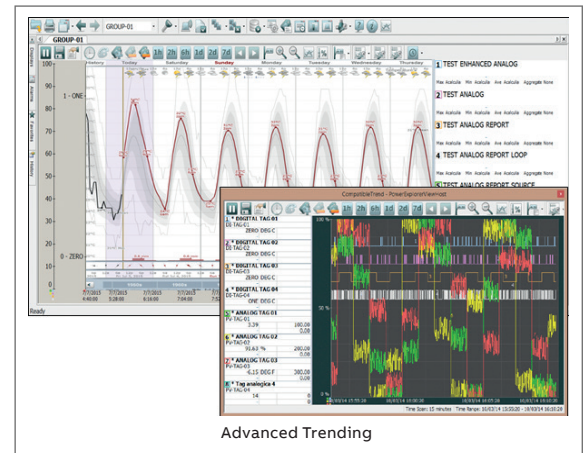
GROUP-01

GROUP-01

1h 2h 6h 1d 2d 7d

History Today Saturday Sunday Monday Tuesday Wednesday Thursday

1 - ONE

0 - ZERO

7/7/2015 4:40:00

7/7/2015 5:28:00

7/7/2015 6:16:00

7/7/2015 7:04:00

Ready

1 TEST ENHANCED ANALOG

Max Acalcolo Min Acalcolo Ave Acalcolo Aggregate None

2 TEST ANALOG

Max Acalcolo Min Acalcolo Ave Acalcolo Aggregate None

3 TEST ANALOG REPORT

Max Acalcolo Min Acalcolo Ave Acalcolo Aggregate None

4 TEST ANALOG REPORT LOOP

Max Acalcolo Min Acalcolo Ave Acalcolo Aggregate None

5 TEST ANALOG REPORT SOURCE

CompatibleTrend - PowerExplorerViewhost

1h 2h 6h 1d 2d 7d

1 DIGITAL TAG 01
DS-TAG-01
ZERO DBG C

2 DIGITAL TAG 02
DS-TAG-02
ZERO DBG C

3 DIGITAL TAG 03
DS-TAG-03
ZERO DBG C

4 DIGITAL TAG 04
DS-TAG-04
ONE DBG C

5 ANALOG TAG 01
PV-TAG-01
3.39 100.00
0.00

6 ANALOG TAG 02
PV-TAG-02
93.63 % 200.00
0.00

7 ANALOG TAG 03
PV-TAG-03
6.15 DEGF 300.00
0.00

8 Tag analogica 4
PV-TAG-04
14 0

100 %

50 %

0 %

Time Span: 15 minutes Time Range: 10/03/14 10:00:00 - 10/03/14 10:15:00

Advanced Trending